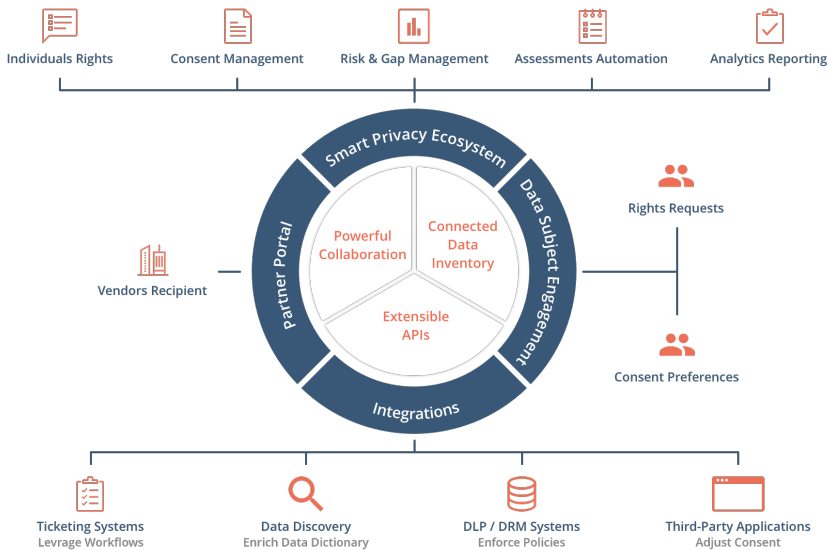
Individuals Rights

Consent Management

Risk & Gap Management

Assessments Automation

Analytics Reporting

Smart Privacy Ecosystem

Data Subject Engagement

Integrations

Partner Portal

Powerful Collaboration

Connected Data Inventory

Extensible APIs

Rights Requests

Consent Preferences

Vendors Recipient

Ticketing Systems
Levrage Workflows

Data Discovery
Enrich Data Dictionary

DLP / DRM Systems
Enforce Policies

Third-Party Applications
Adjust Consent